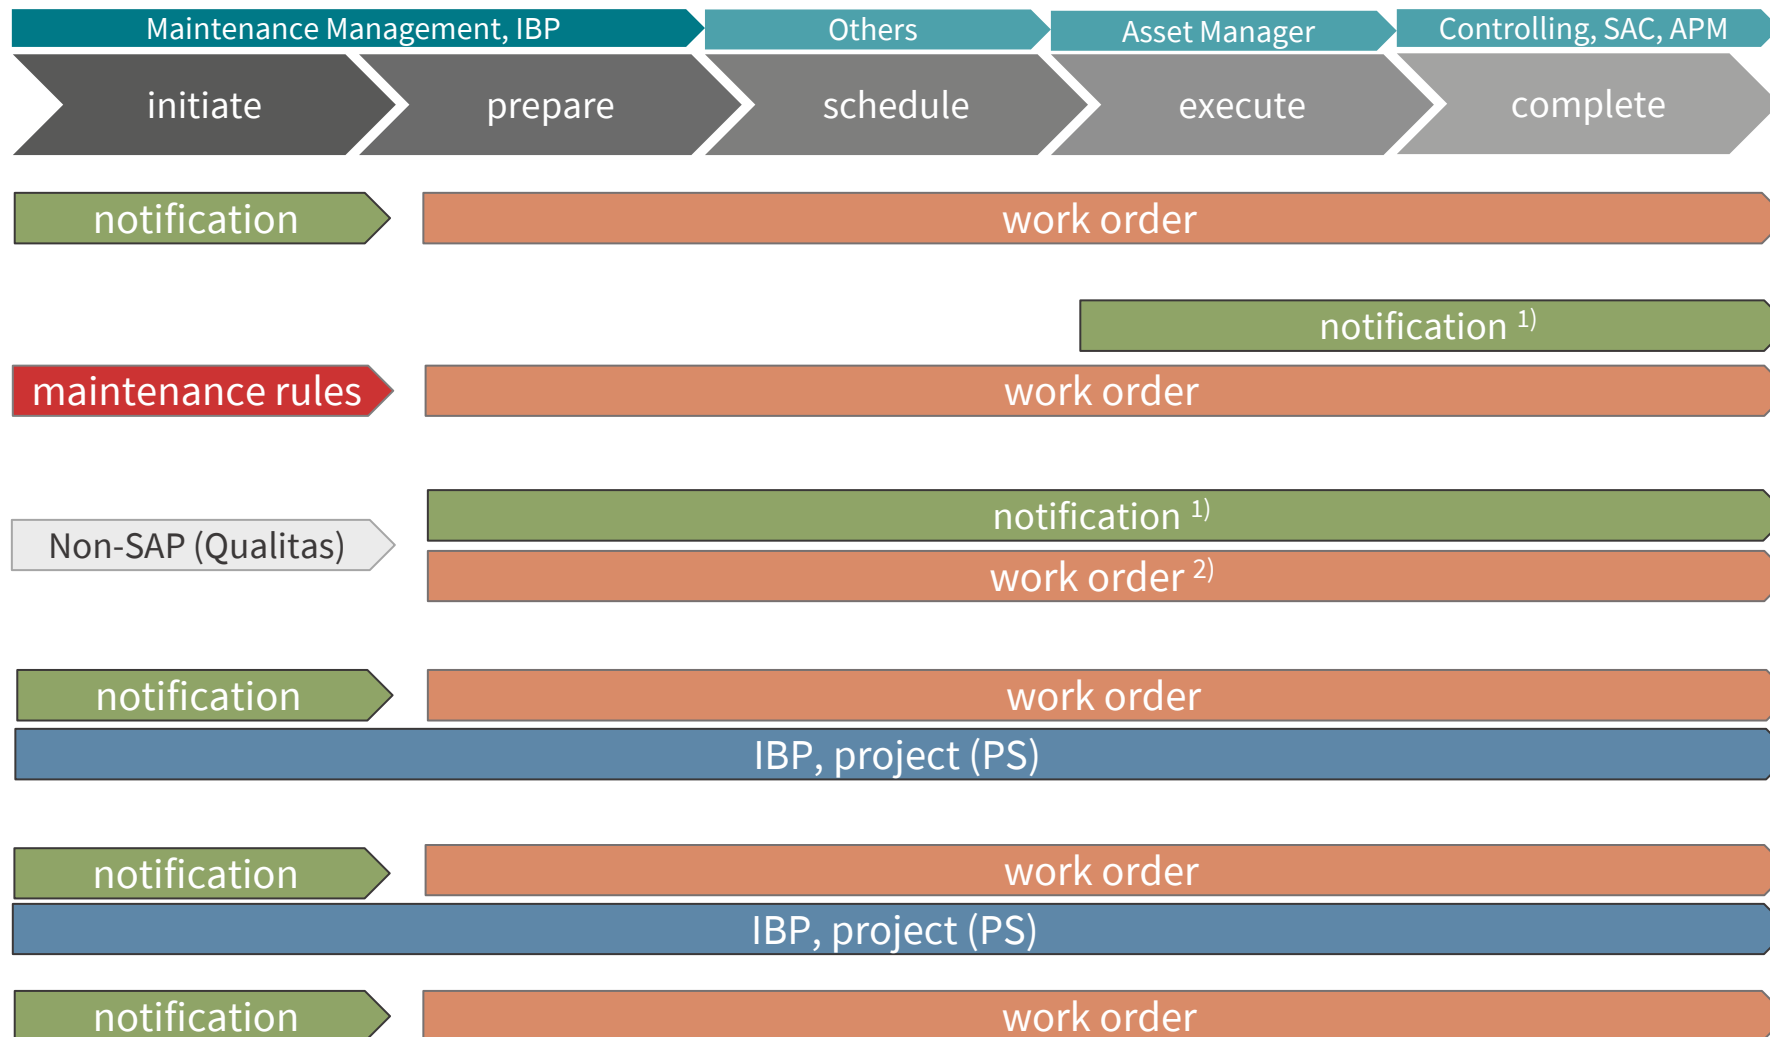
Maintenance Management, IBP
Others
Asset Manager
Controlling, SAC, APM

initiate
prepare
schedule
execute
complete

notification
work order

notification $^{1)}$
maintenance rules
work order

Non-SAP (Qualitas)
notification $^{1)}$
work order $^{2)}$

notification
work order
IBP, project (PS)

notification
work order
IBP, project (PS)

notification
work order